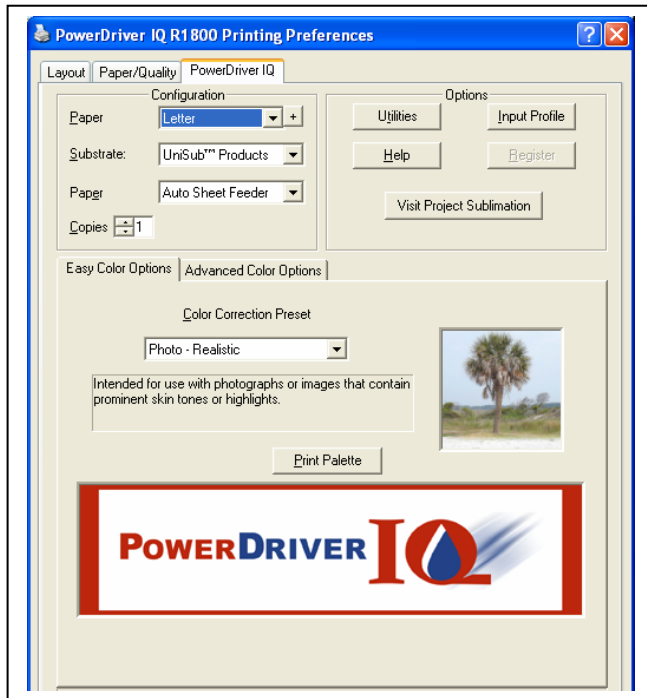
PowerDriver IQ R1800 Printing Preferences

Layout | Paper/Quality | PowerDriver IQ

Configuration
Paper | Letter | +
Substrate: | UniSub™ Products
Paper | Auto Sheet Feeder
Copies | 1

Options
Utilities | Input Profile
Help | Register
Visit Project Sublimation

Easy Color Options | Advanced Color Options

Color Correction Preset
Photo - Realistic
Intended for use with photographs or images that contain prominent skin tones or highlights.

Print Palette

POWERDRIVER IQ